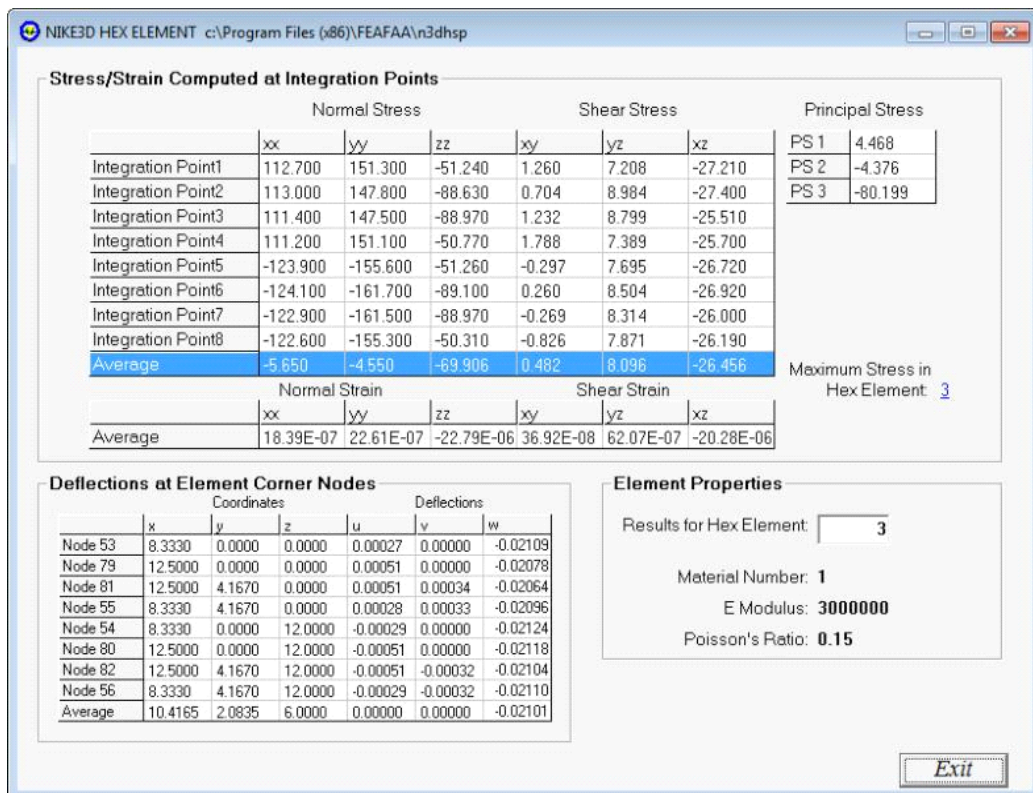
NIKE3D HEX ELEMENT c:\Program Files (x86)\FEAFAA\n3dhsp

Stress/Strain Computed at Integration Points

Normal Stress | Shear Stress | Principal Stress

| | xx | yy | zz | xy | yz | xz |
|---|---|---|---|---|---|---|
| Integration Point1 | 112.700 | 151.300 | -51.240 | 1.260 | 7.208 | -27.210 |
| Integration Point2 | 113.000 | 147.800 | -88.630 | 0.704 | 8.984 | -27.400 |
| Integration Point3 | 111.400 | 147.500 | -88.970 | 1.232 | 8.799 | -25.510 |
| Integration Point4 | 111.200 | 151.100 | -50.770 | 1.788 | 7.389 | -25.700 |
| Integration Point5 | -123.900 | -155.600 | -51.260 | -0.297 | 7.695 | -26.720 |
| Integration Point6 | -124.100 | -161.700 | -89.100 | 0.260 | 8.504 | -26.920 |
| Integration Point7 | -122.900 | -161.500 | -88.970 | -0.269 | 8.314 | -26.000 |
| Integration Point8 | -122.600 | -155.300 | -50.310 | -0.826 | 7.871 | -26.190 |
| Average | -5.650 | -4.550 | -69.906 | 0.482 | 8.096 | -26.456 |

| | |
|---|---|
| PS 1 | 4.468 |
| PS 2 | -4.376 |
| PS 3 | -80.199 |

Maximum Stress in Hex Element: 3

Normal Strain | Shear Strain

| | xx | yy | zz | xy | yz | xz |
|---|---|---|---|---|---|---|
| Average | 18.39E-07 | 22.61E-07 | -22.79E-06 | 36.92E-08 | 62.07E-07 | -20.28E-06 |

Deflections at Element Corner Nodes

Coordinates | Deflections

| | x | y | z | u | v | w |
|---|---|---|---|---|---|---|
| Node 53 | 8.3330 | 0.0000 | 0.0000 | 0.00027 | 0.00000 | -0.02109 |
| Node 79 | 12.5000 | 0.0000 | 0.0000 | 0.00051 | 0.00000 | -0.02078 |
| Node 81 | 12.5000 | 4.1670 | 0.0000 | 0.00051 | 0.00034 | -0.02064 |
| Node 55 | 8.3330 | 4.1670 | 0.0000 | 0.00028 | 0.00033 | -0.02096 |
| Node 54 | 8.3330 | 0.0000 | 12.0000 | -0.00029 | 0.00000 | -0.02124 |
| Node 80 | 12.5000 | 0.0000 | 12.0000 | -0.00051 | 0.00000 | -0.02118 |
| Node 82 | 12.5000 | 4.1670 | 12.0000 | -0.00051 | -0.00032 | -0.02104 |
| Node 56 | 8.3330 | 4.1670 | 12.0000 | -0.00029 | -0.00032 | -0.02110 |
| Average | 10.4165 | 2.0835 | 6.0000 | 0.00000 | 0.00000 | -0.02101 |

Element Properties

Results for Hex Element: 3

Material Number: 1

E Modulus: 3000000

Poisson's Ratio: 0.15

Exit